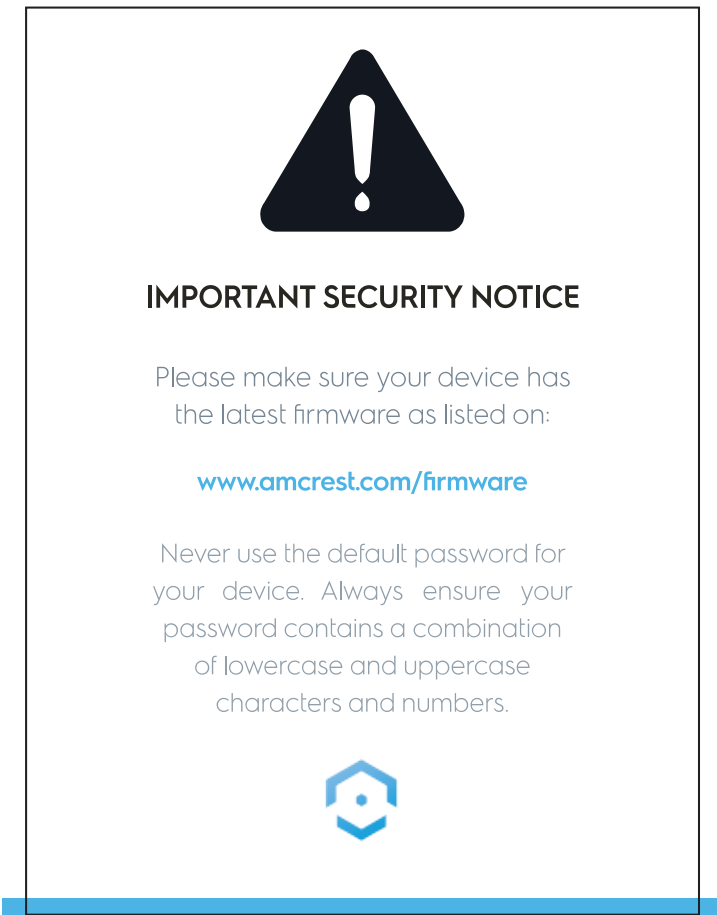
IMPORTANT SECURITY NOTICE

Please make sure your device has the latest firmware as listed on:

www.amcrest.com/firmware

Never use the default password for your device. Always ensure your password contains a combination of lowercase and uppercase characters and numbers.